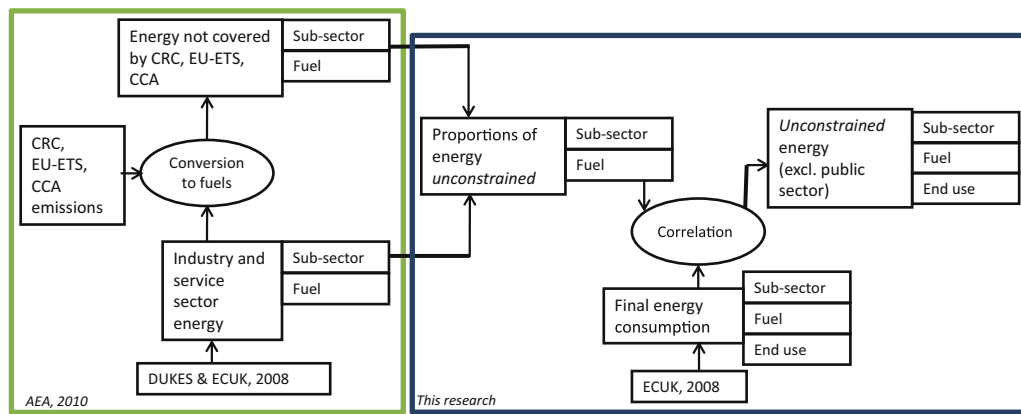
Energy not covered by CRC, EU-ETS, CCA

Sub-sector

Fuel

CRC, EU-ETS, CCA emissions

Conversion to fuels

Industry and service sector energy

Sub-sector

Fuel

DUKES & ECUK, 2008

AEA, 2010

Proportions of energy *unconstrained*

Sub-sector

Fuel

Correlation

*Unconstrained* energy (excl. public sector)

Sub-sector

Fuel

End use

Final energy consumption

Sub-sector

Fuel

End use

ECUK, 2008

This research